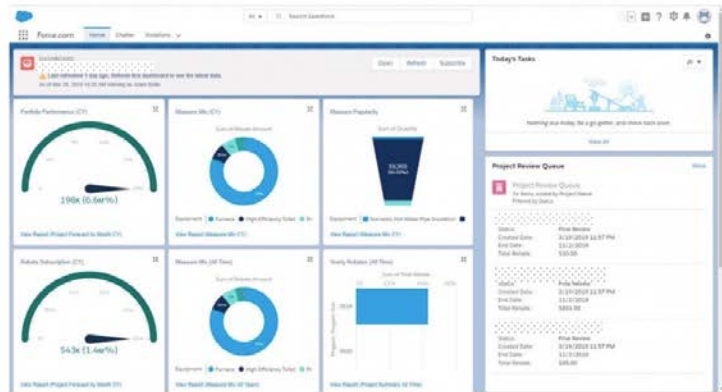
All | Search Salesforce

Force.com Home Chatter Visitations

Dashboard
Last refreshed 1 day ago. Refresh this dashboard to see the latest data.
As of Apr 26, 2019 10:35 AM Viewing as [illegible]

Open Refresh Subscribe

Portfolio Performance (CY)
198k (0.66%)
View Report (Project Forecast by Month CY)

Measure Mix (CY)
Sum of Rebate Amount
Equipment ● Furnace ● High Efficiency Toilet ● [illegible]
View Report (Measure Mix CY)

Measure Popularity
Sum of Quantity
Equipment ● Domestic Hot Water Pipe Insulation ●
View Report (Measure Mix CY)

Rebate Subscription (CY)
543k (1.44%)
View Report (Project Forecast by Month CY)

Measure Mix (All Time)
Sum of Rebate Amount
Equipment ● Furnace ● High Efficiency Toilet ● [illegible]
View Report (Measure Mix All Years)

Yearly Rebates (All Time)
Sum of Total Rebate
2019
2018
View Report (Project Summary All Time)

Today's Tasks
Nothing due today. Be a go-getter, and check back soon.
View All

Project Review Queue
More
Project Review Queue
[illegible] items, sorted by Project Name
Filtered by Status

Status: Final Review
Created Date: 3/19/2019 11:57 PM
End Date: 11/2/2019
Total Rebate: $10.00

Status: Final Review
Created Date: 3/19/2019 11:57 PM
End Date: 11/2/2019
Total Rebate: $800.00

Status: Final Review
Created Date: 3/19/2019 11:57 PM
End Date: 11/2/2019
Total Rebate: $90.00